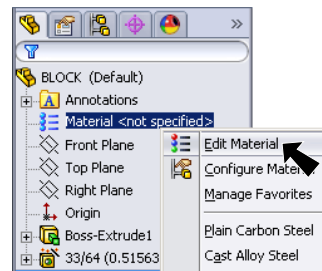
»
BLOCK (Default)
Annotations
Material <not specified>
Front Plane
Top Plane
Right Plane
Origin
Boss-Extrude1
33/64 (0.51563
Edit Material
Configure Mate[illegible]
Manage Favorites
Plain Carbon Steel
Cast Alloy Steel